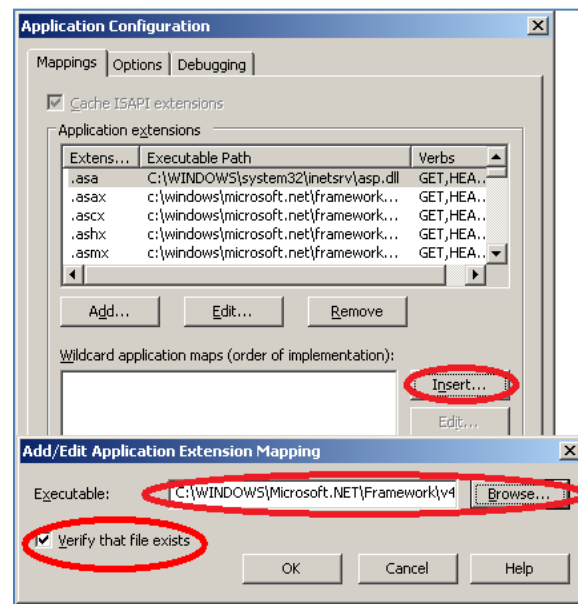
Application Configuration

Mappings | Options | Debugging

Cache ISAPI extensions

Application extensions

| Extens... | Executable Path | Verbs |
|---|---|---|
| .asa | C:\WINDOWS\system32\inetsrv\asp.dll | GET,HEA... |
| .asax | c:\windows\microsoft.net\framework... | GET,HEA... |
| .ascx | c:\windows\microsoft.net\framework... | GET,HEA... |
| .ashx | c:\windows\microsoft.net\framework... | GET,HEA... |
| .asmx | c:\windows\microsoft.net\framework... | GET,HEA... |

Add... | Edit... | Remove

Wildcard application maps (order of implementation):

Insert...

Edit...

Add/Edit Application Extension Mapping

Executable: C:\WINDOWS\Microsoft.NET\Framework\v4 Browse...

Verify that file exists

OK | Cancel | Help